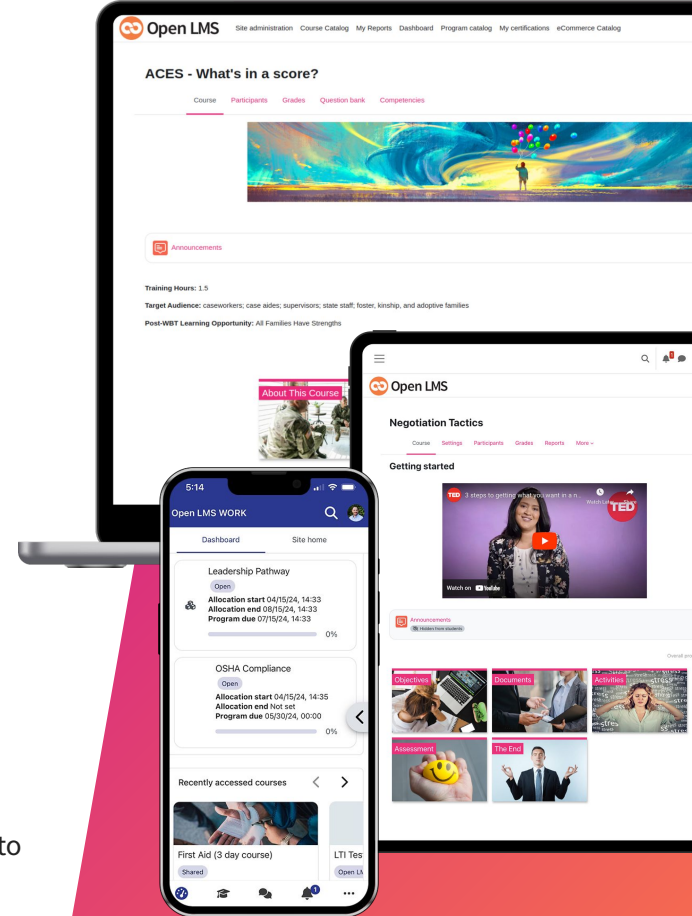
Open LMS Site administration Course Catalog My Reports Dashboard Program catalog My certifications eCommerce Catalog

ACES - What's in a score?

Course Participants Grades Question bank Competencies

Announcements

Training Hours: 1.5

Target Audience: caseworkers; case aides; supervisors; state staff; foster, kinship, and adoptive families

Post-WBT Learning Opportunity: All Families Have Strengths

About This Course

Open LMS

Negotiation Tactics

Course Settings Participants Grades Reports More »

Getting started

3 steps to getting what you want in a n...

Watch later Share

TED

Watch on YouTube

Announcements
Hidden from students

Overall pro

Objectives Documents Activities

Assessment The End

5:14

Open LMS WORK

Dashboard Site home

Leadership Pathway
Open
Allocation start 04/15/24, 14:33
Allocation end 08/15/24, 14:33
Program due 07/15/24, 14:33
0%

OSHA Compliance
Open
Allocation start 04/15/24, 14:35
Allocation end Not set
Program due 05/30/24, 00:00
0%

Recently accessed courses

First Aid (3 day course)
Shared

LTI Tes
Open LM

1

to